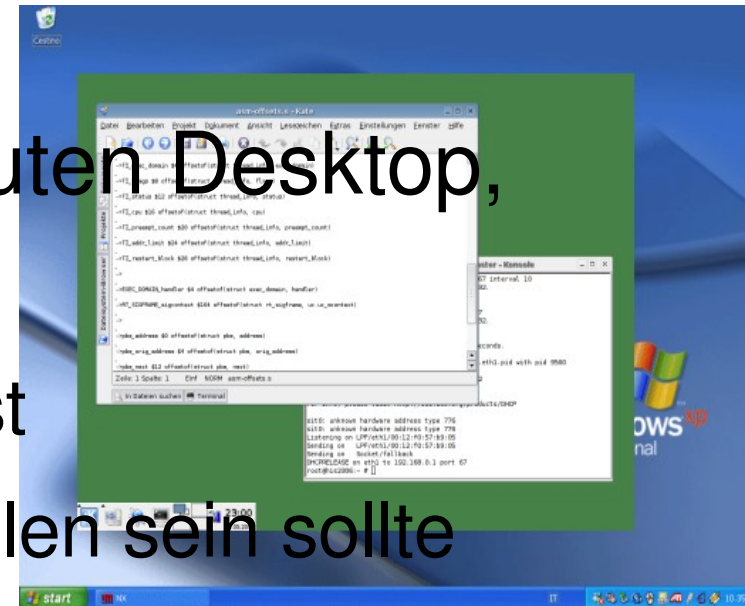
Cestino

asm-offsets.s - Kate

Datei Bearbeiten Projekt Dokument Ansicht Lesezeichen Extras Einstellungen Fenster Hilfe

uten Desktop,

->TI_status $12 offsetof(struct thread_info, status)

->TI_cpu $16 offsetof(struct thread_info, cpu)

->TI_preempt_count $20 offsetof(struct thread_info, preempt_count)

->TI_addr_limit $24 offsetof(struct thread_info, addr_limit)

->TI_restart_block $28 offsetof(struct thread_info, restart_block)

->EXEC_DOMAIN_handler $4 offsetof(struct exec_domain, handler)

->RT_SIGFRAME_sigcontext $164 offsetof(struct rt_sigframe, uc.uc_mcontext)

->pbe_address $0 offsetof(struct pbe, address)

->pbe_orig_address $4 offsetof(struct pbe, orig_address)

->pbe_next $12 offsetof(struct pbe, next)

Zeile: 1 Spalte: 1 Einf NORM asm-offsets.s

In Dateien suchen Terminal

nster - Konsole

67 interval 10

ecords.

eth1.pid with pid 9580

st

sit0: unknown hardware address type 776
sit0: unknown hardware address type 776
Listening on LPF/eth1/00:12:f0:57:b9:05
Sending on LPF/eth1/00:12:f0:57:b9:05
Sending on Socket/fallback
DHCPRELEASE on eth1 to 192.168.0.1 port 67
root@lx12006:~ # []

OWS XP
nal

23:00

len sein sollte

start NX

IT 10:30